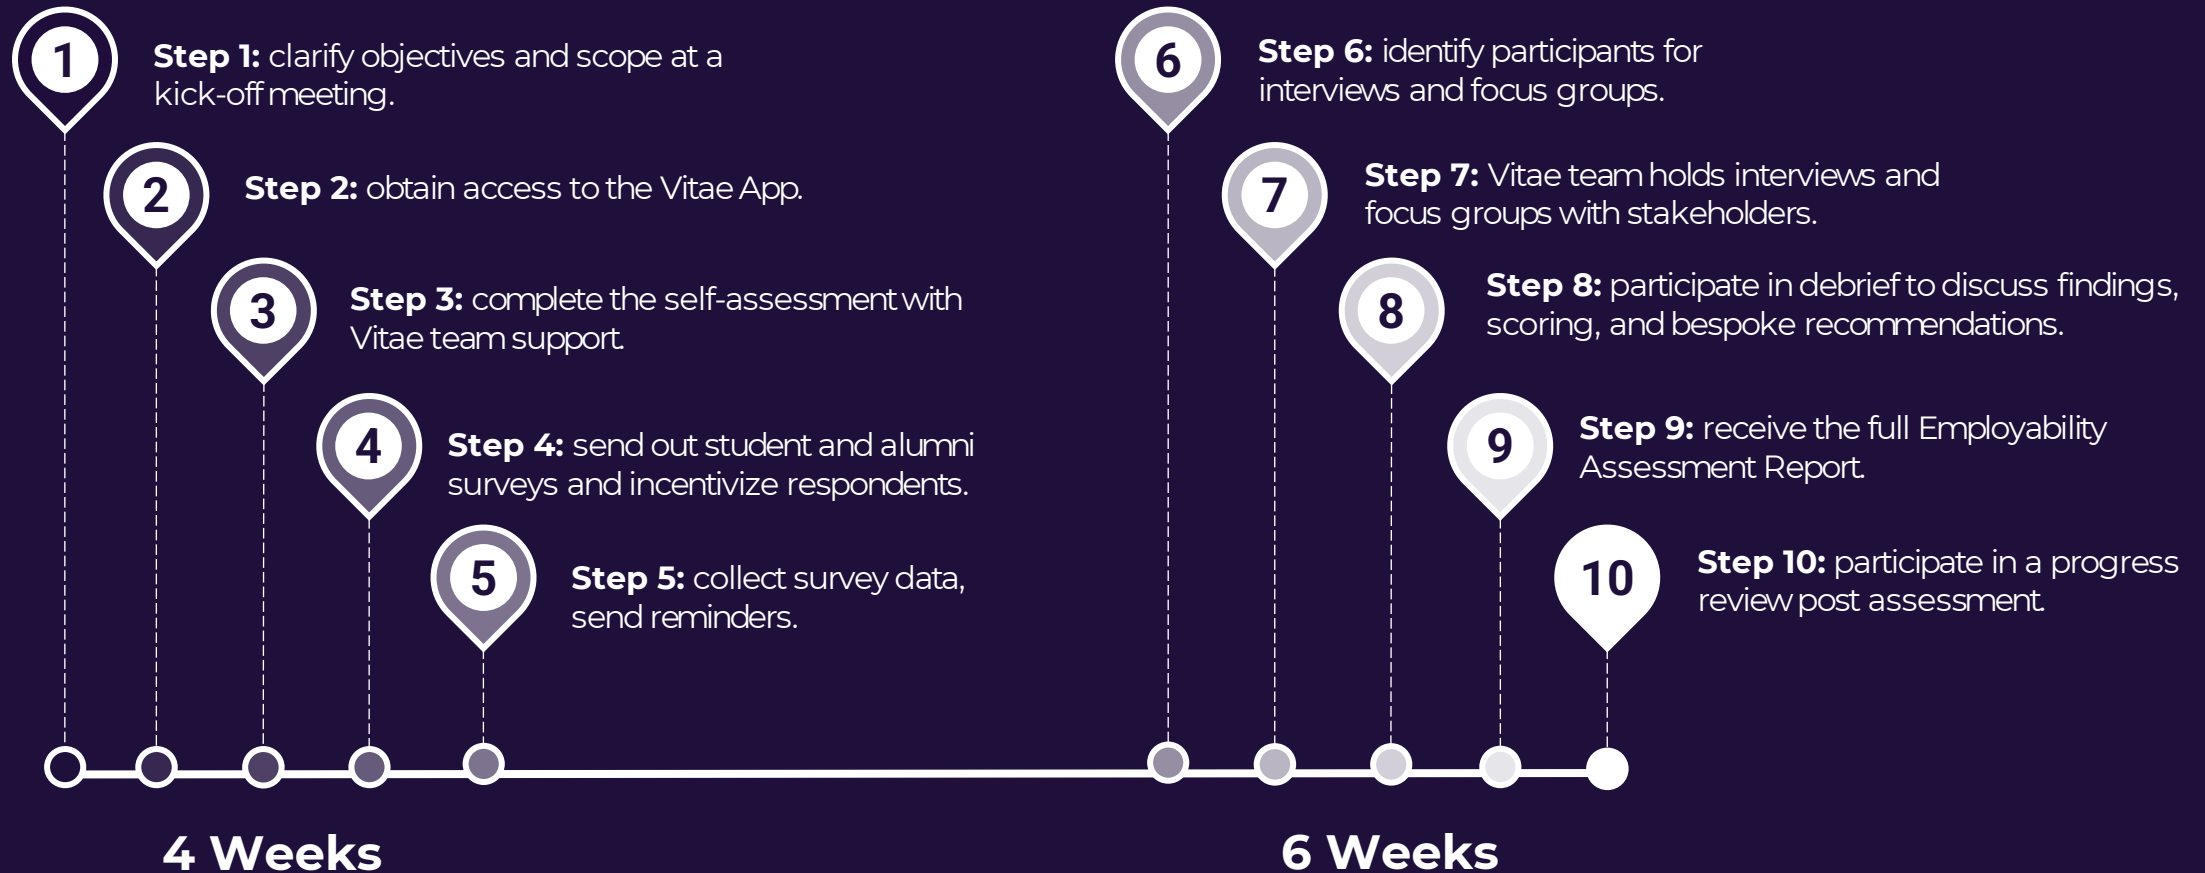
1

Step 1: clarify objectives and scope at a kick-off meeting.

2

Step 2: obtain access to the Vitae App.

3

Step 3: complete the self-assessment with Vitae team support.

4

Step 4: send out student and alumni surveys and incentivize respondents.

5

Step 5: collect survey data, send reminders.

6

Step 6: identify participants for interviews and focus groups.

7

Step 7: Vitae team holds interviews and focus groups with stakeholders.

8

Step 8: participate in debrief to discuss findings, scoring, and bespoke recommendations.

9

Step 9: receive the full Employability Assessment Report.

10

Step 10: participate in a progress review post assessment.

4 Weeks

6 Weeks